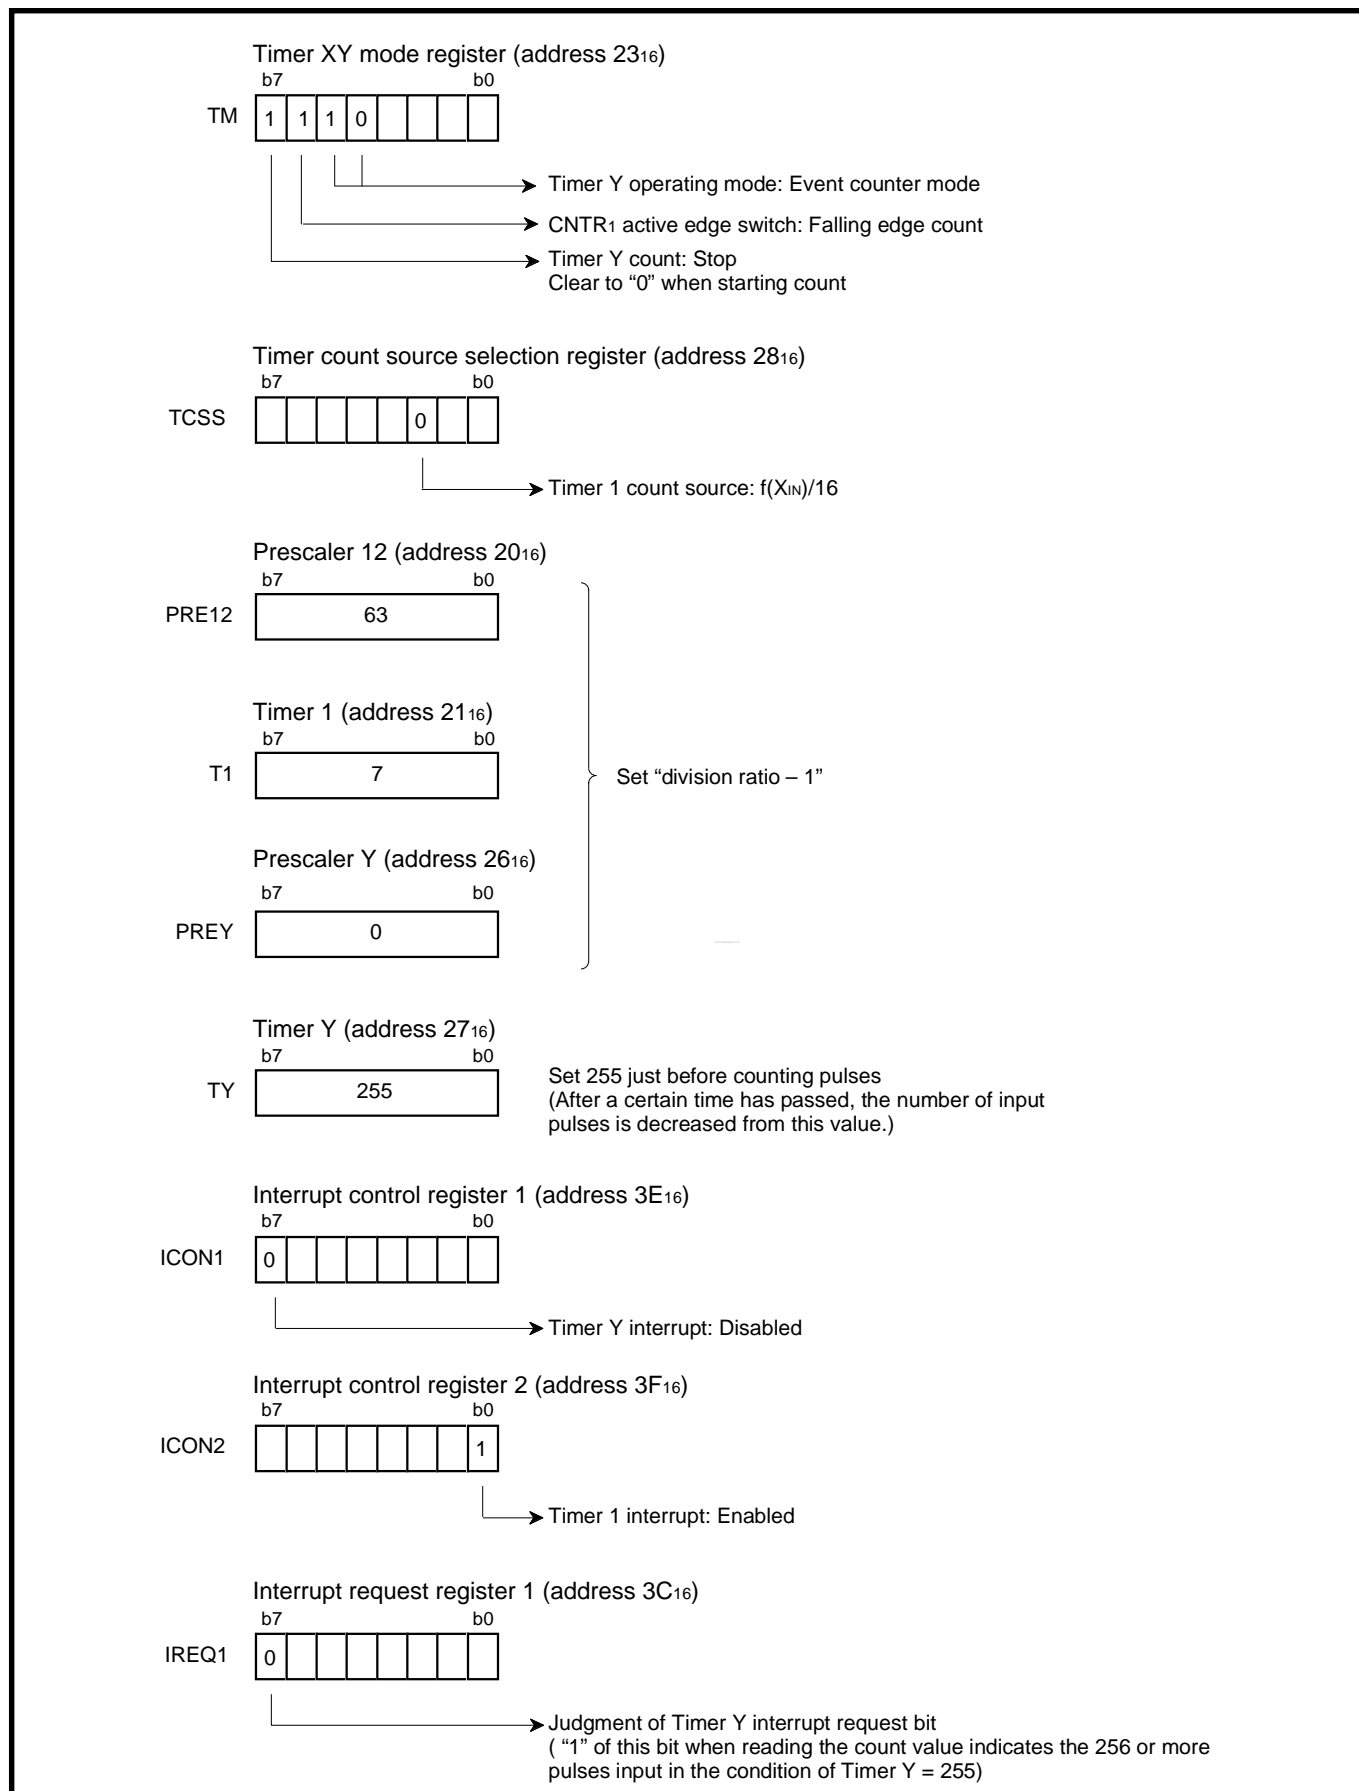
Timer XY mode register (address $23_{16}$)
b7 b0
TM
| 1 | 1 | 1 | 0 |  |  |  |  |
|---|---|---|---|---|---|---|---|

Timer Y operating mode: Event counter mode
CNTR1 active edge switch: Falling edge count
Timer Y count: Stop
Clear to "0" when starting count

Timer count source selection register (address $28_{16}$)
b7 b0
TCSS
|  |  |  |  |  | 0 |  |  |
|---|---|---|---|---|---|---|---|

Timer 1 count source: f(XIN)/16

Prescaler 12 (address $20_{16}$)
b7 b0
PRE12 63

Timer 1 (address $21_{16}$)
b7 b0
T1 7

Set "division ratio – 1"

Prescaler Y (address $26_{16}$)
b7 b0
PREY 0

Timer Y (address $27_{16}$)
b7 b0
TY 255

Set 255 just before counting pulses
(After a certain time has passed, the number of input pulses is decreased from this value.)

Interrupt control register 1 (address $3E_{16}$)
b7 b0
ICON1
| 0 |  |  |  |  |  |  |  |
|---|---|---|---|---|---|---|---|

Timer Y interrupt: Disabled

Interrupt control register 2 (address $3F_{16}$)
b7 b0
ICON2
|  |  |  |  |  |  |  | 1 |
|---|---|---|---|---|---|---|---|

Timer 1 interrupt: Enabled

Interrupt request register 1 (address $3C_{16}$)
b7 b0
IREQ1
| 0 |  |  |  |  |  |  |  |
|---|---|---|---|---|---|---|---|

Judgment of Timer Y interrupt request bit
( "1" of this bit when reading the count value indicates the 256 or more pulses input in the condition of Timer Y = 255)